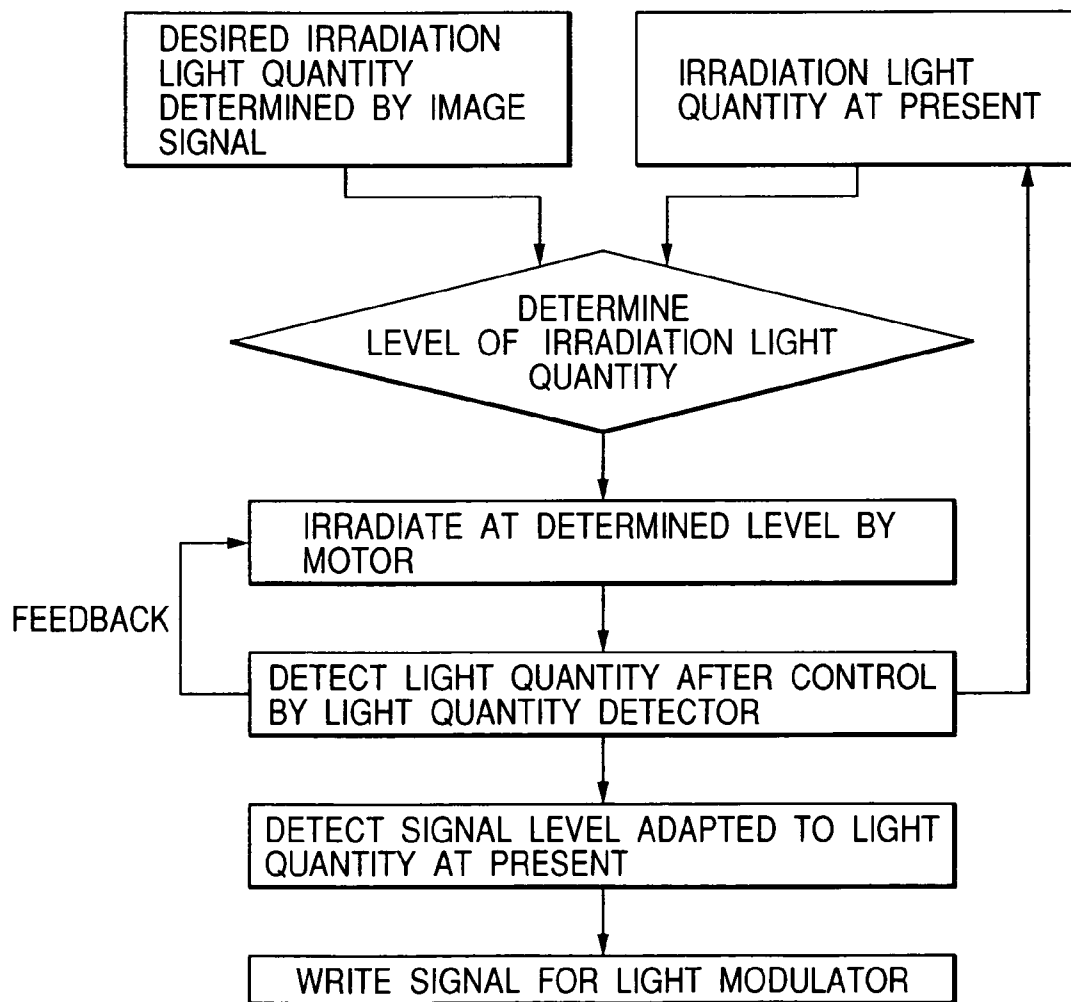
DESIRED IRRADIATION LIGHT QUANTITY DETERMINED BY IMAGE SIGNAL

IRRADIATION LIGHT QUANTITY AT PRESENT

DETERMINE LEVEL OF IRRADIATION LIGHT QUANTITY

IRRADIATE AT DETERMINED LEVEL BY MOTOR

FEEDBACK

DETECT LIGHT QUANTITY AFTER CONTROL BY LIGHT QUANTITY DETECTOR

DETECT SIGNAL LEVEL ADAPTED TO LIGHT QUANTITY AT PRESENT

WRITE SIGNAL FOR LIGHT MODULATOR